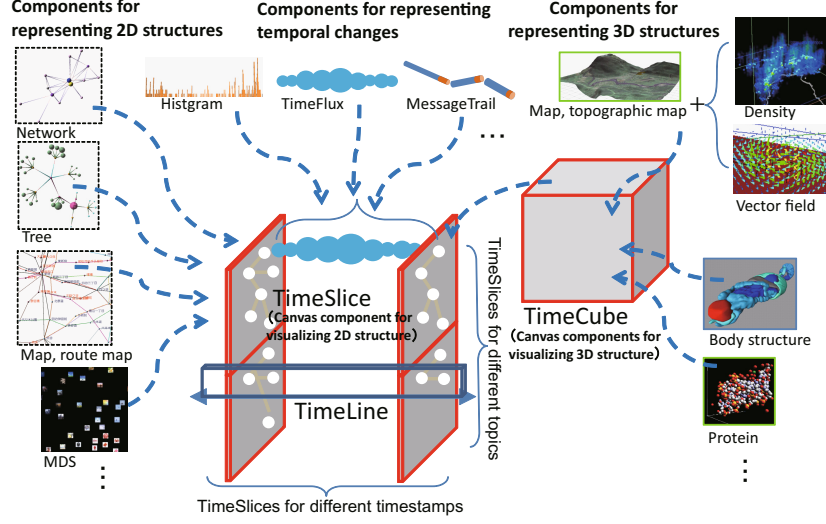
Components for representing 2D structures

Components for representing temporal changes

Components for representing 3D structures

Network

Histgram

TimeFlux

MessageTrail

…

Map, topographic map

+

Density

Vector field

Tree

Map, route map

MDS

⋮

TimeSlice
(Canvas component for visualizing 2D structure)

TimeLine

TimeSlices for different topics

TimeCube
(Canvas components for visualizing 3D structure)

Body structure

Protein

⋮

TimeSlices for different timestamps